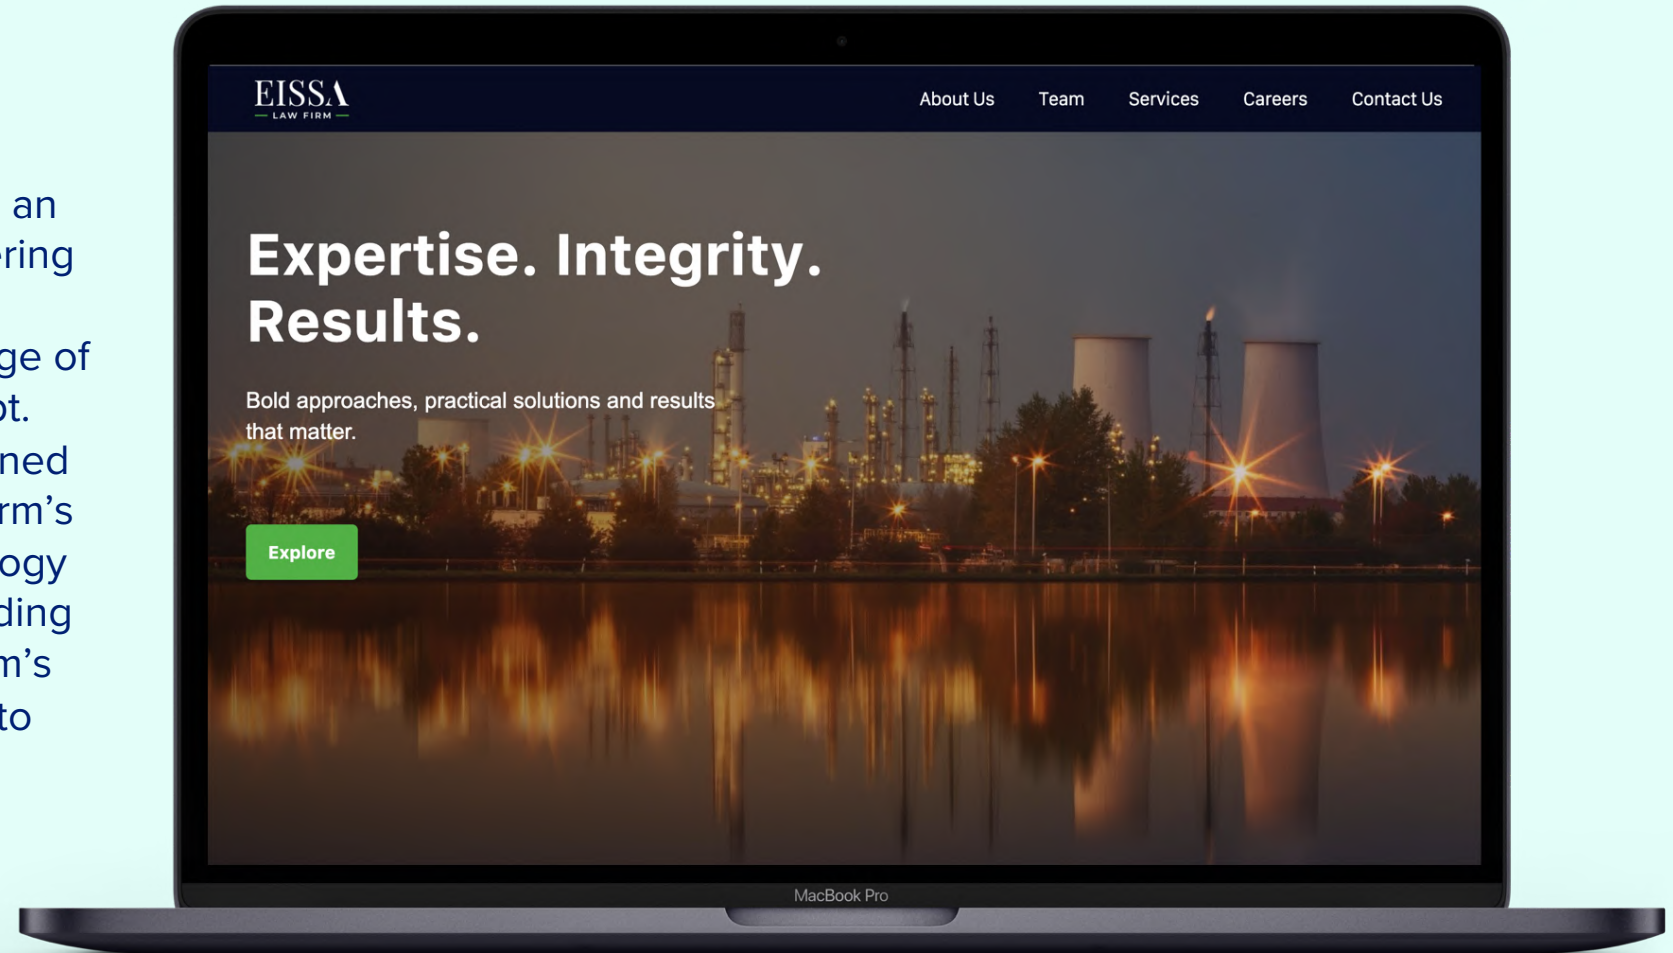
an
ering

ge of
ot.
ned
rm's
ogy
ding
m's
to

EISSA
LAW FIRM

About Us Team Services Careers Contact Us

Expertise. Integrity. Results.

Bold approaches, practical solutions and results that matter.

Explore

MacBook Pro